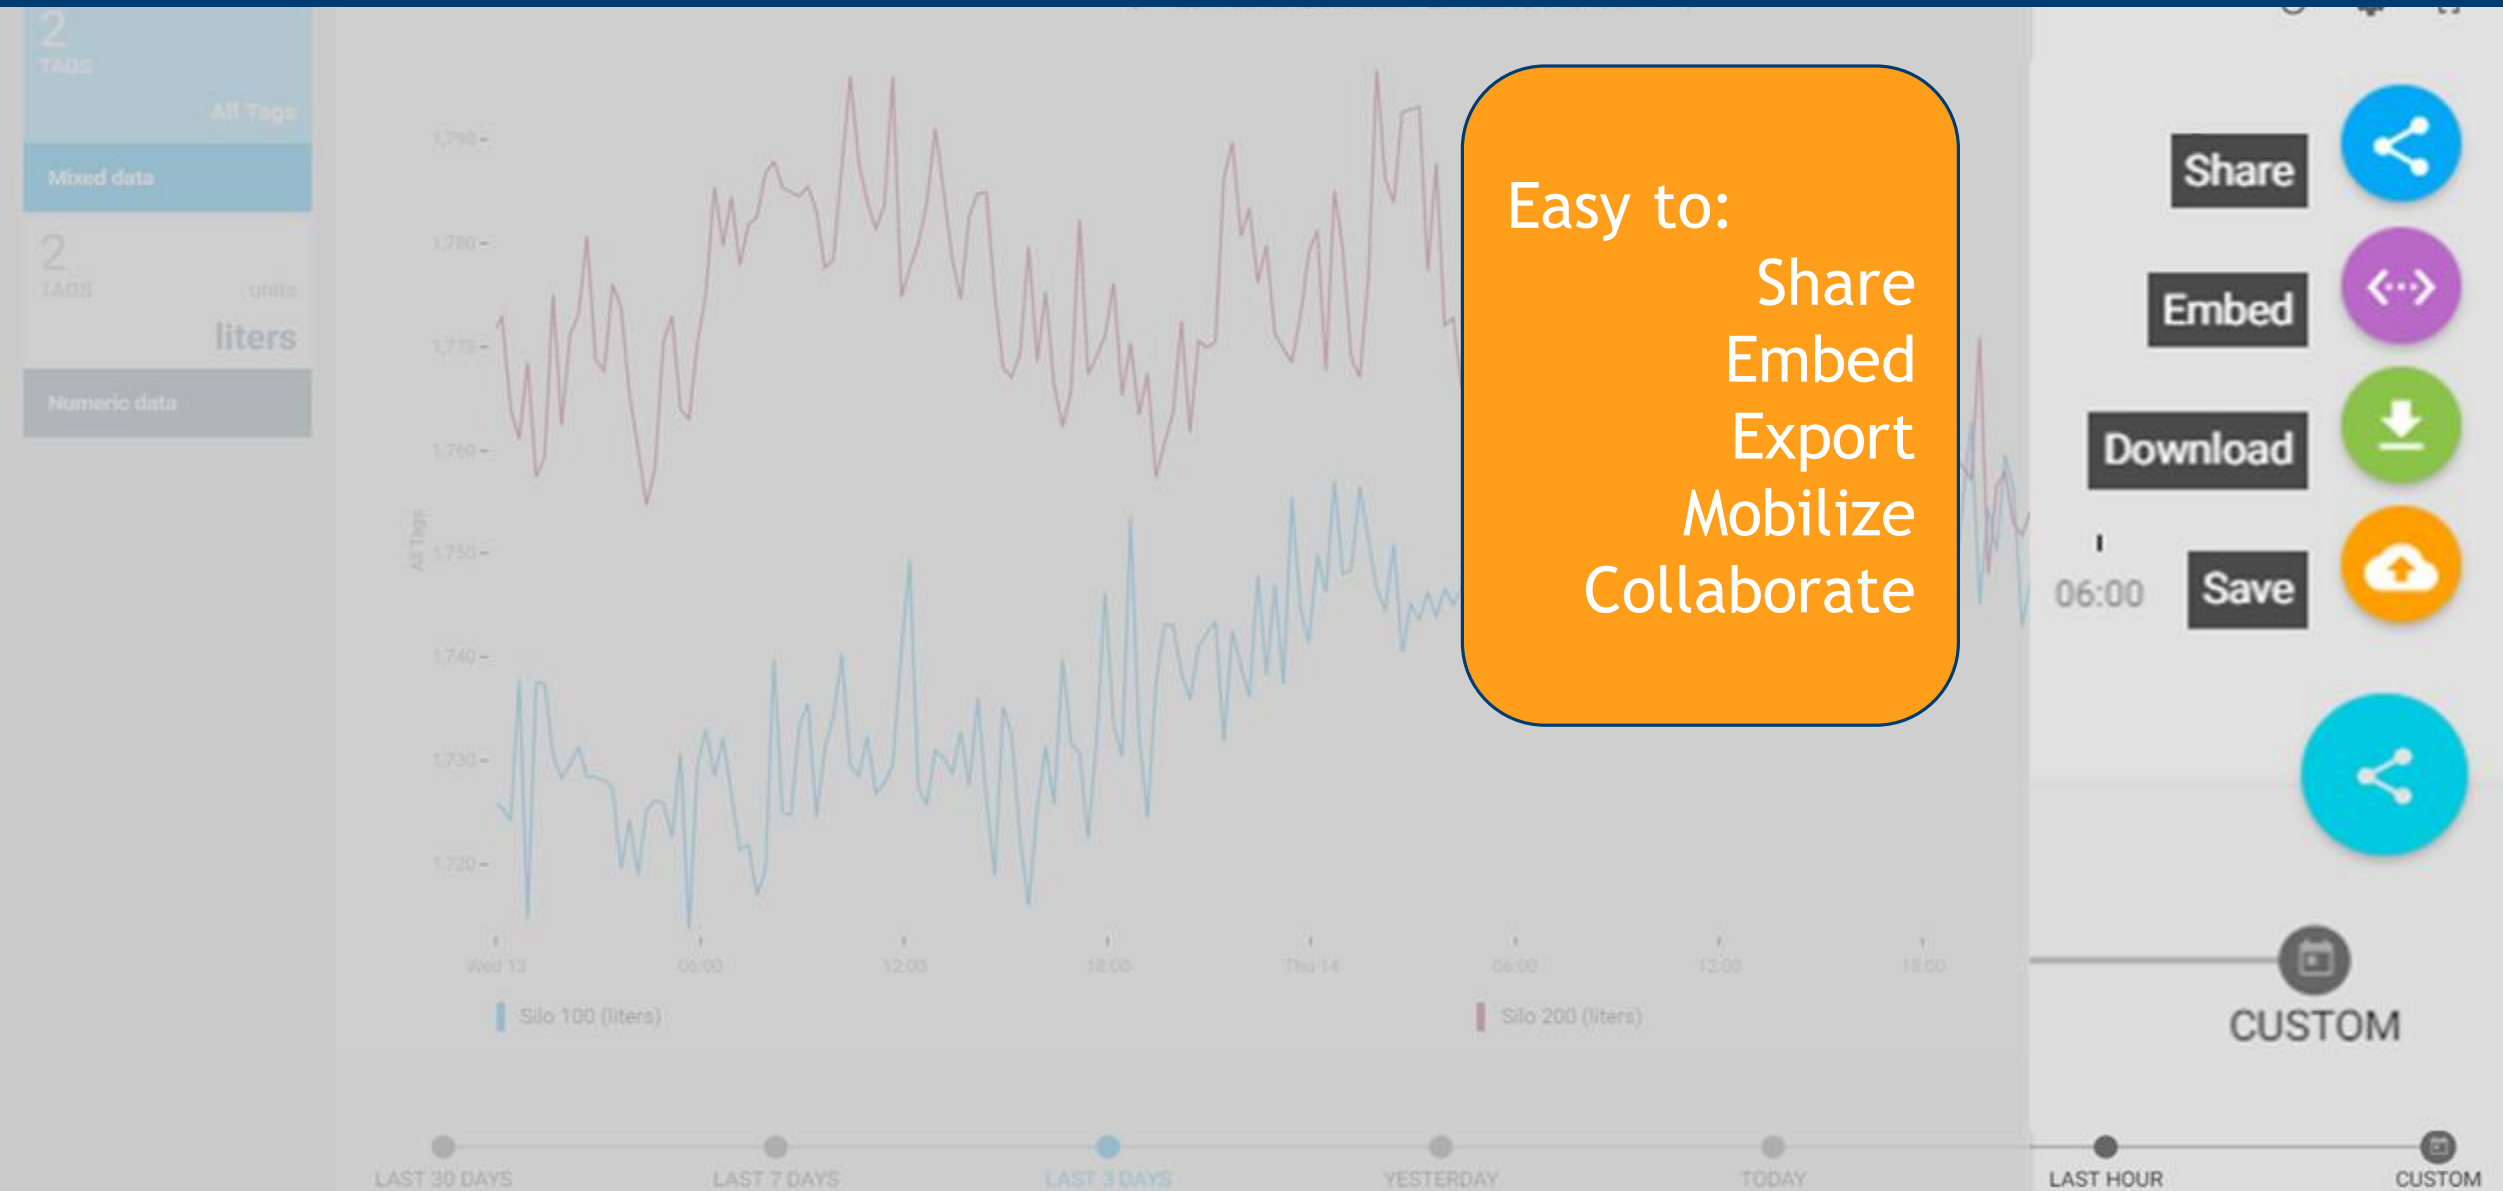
2
TAGS
All Tags
Mixed data

2
TAGS
units
liters
Numeric data

1,790
1,780
1,770
1,760
1,750
1,740
1,730
1,720
All Tags

Wed 13
06:00
12:00
18:00
Thu 14
06:00
12:00
18:00

Silo 100 (liters)
Silo 200 (liters)

Easy to:
Share
Embed
Export
Mobilize
Collaborate

Share
Embed
Download
Save
06:00

CUSTOM

LAST 30 DAYS
LAST 7 DAYS
LAST 3 DAYS
YESTERDAY
TODAY
LAST HOUR
CUSTOM